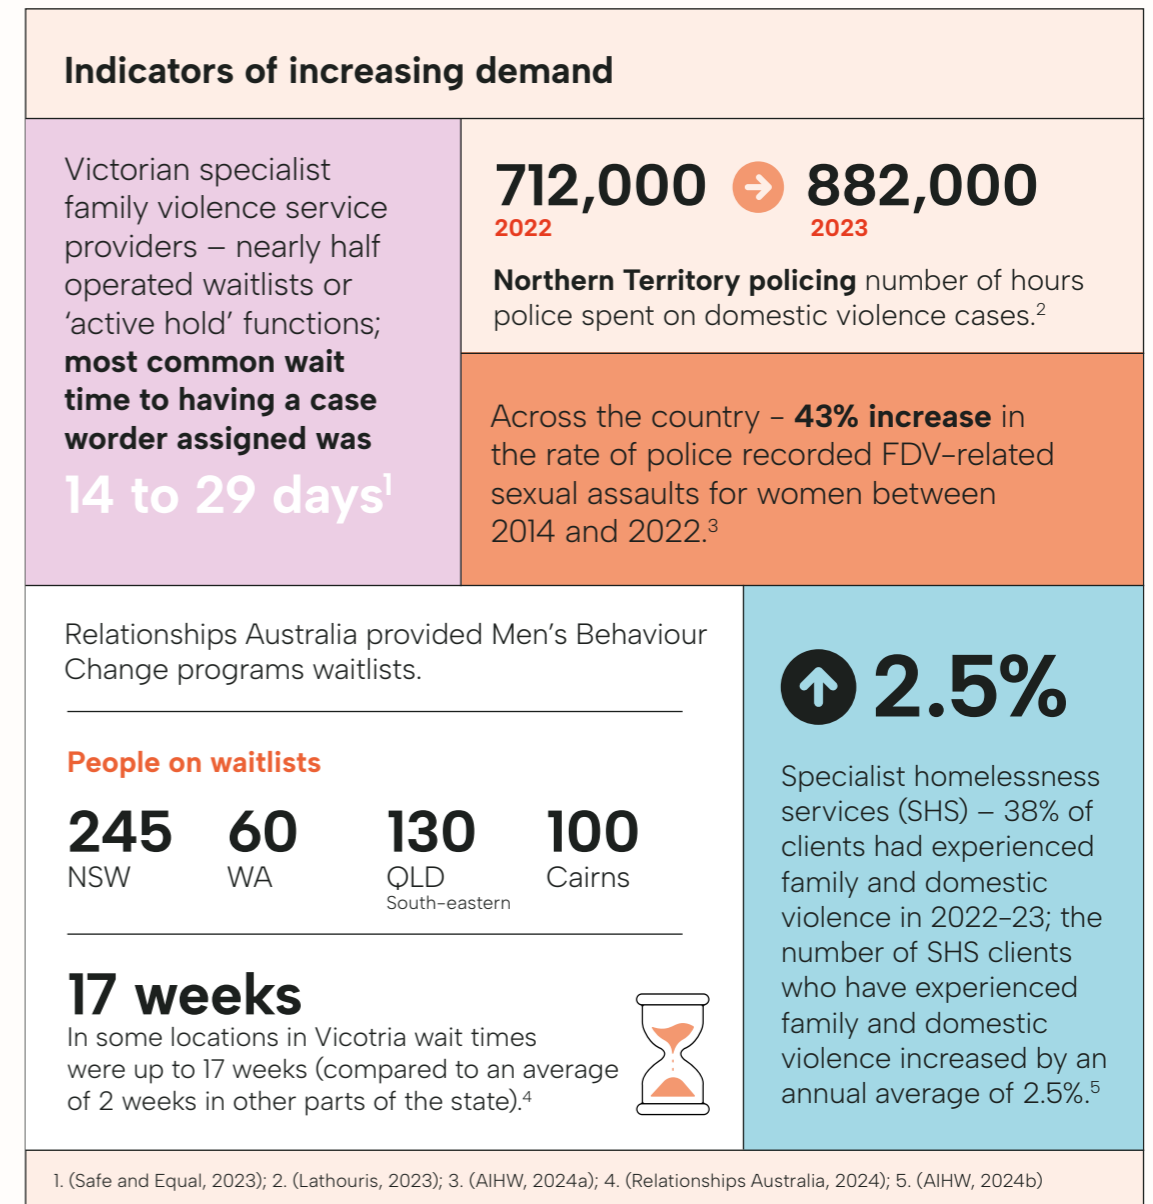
Indicators of increasing demand

Victorian specialist family violence service providers – nearly half operated waitlists or 'active hold' functions; most common wait time to having a case worder assigned was 14 to 29 days$^1$

712,000 2022 882,000 2023

Northern Territory policing number of hours police spent on domestic violence cases.$^2$

Across the country - 43% increase in the rate of police recorded FDV-related sexual assaults for women between 2014 and 2022.$^3$

Relationships Australia provided Men's Behaviour Change programs waitlists.

People on waitlists

245 NSW

60 WA

130 QLD South-eastern

100 Cairns

17 weeks
In some locations in Vicotria wait times were up to 17 weeks (compared to an average of 2 weeks in other parts of the state).$^4$

2.5%

Specialist homelessness services (SHS) – 38% of clients had experienced family and domestic violence in 2022-23; the number of SHS clients who have experienced family and domestic violence increased by an annual average of 2.5%.$^5$

1. (Safe and Equal, 2023); 2. (Lathouris, 2023); 3. (AIHW, 2024a); 4. (Relationships Australia, 2024); 5. (AIHW, 2024b)